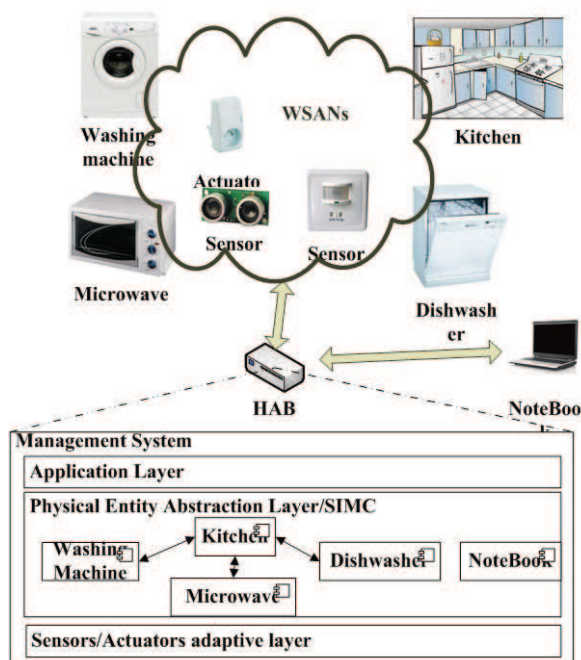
WSANs

Washing machine

Kitchen

Actuato

Sensor

Sensor

Microwave

Dishwasher

HAB

NoteBoo k

Management System

Application Layer

Physical Entity Abstraction Layer/SIMC

Kitchen

Washing Machine

Dishwasher

NoteBook

Microwave

Sensors/Actuators adaptive layer